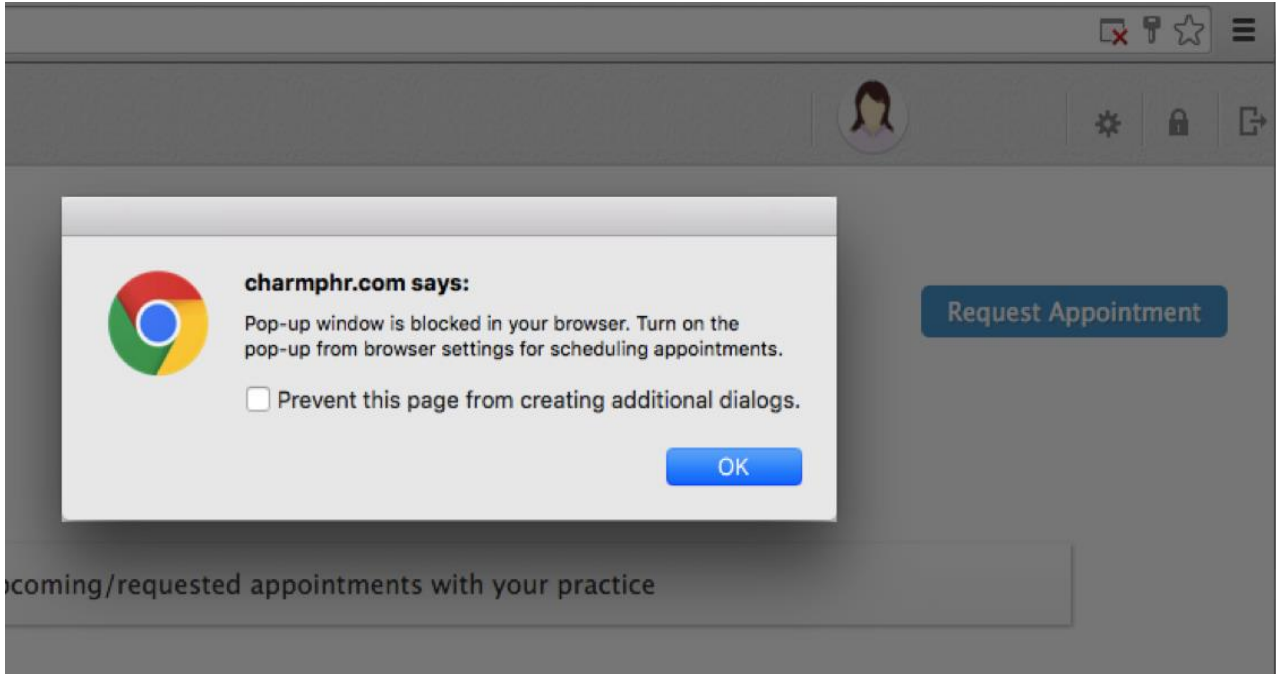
charmphr.com says:

Pop-up window is blocked in your browser. Turn on the pop-up from browser settings for scheduling appointments.

Prevent this page from creating additional dialogs.

OK

Request Appointment

pcoming/requested appointments with your practice